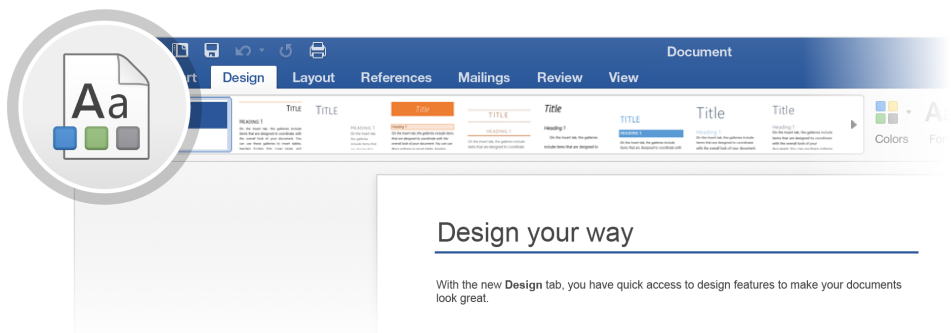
Aa

Document

rt Design Layout References Mailings Review View

TITLE
TITLE
Title
TITLE
Title
TITLE
Title
Title

Heading 1
HEADING 1
Heading 1

Colors Fo

Design your way

With the new **Design** tab, you have quick access to design features to make your documents look great.